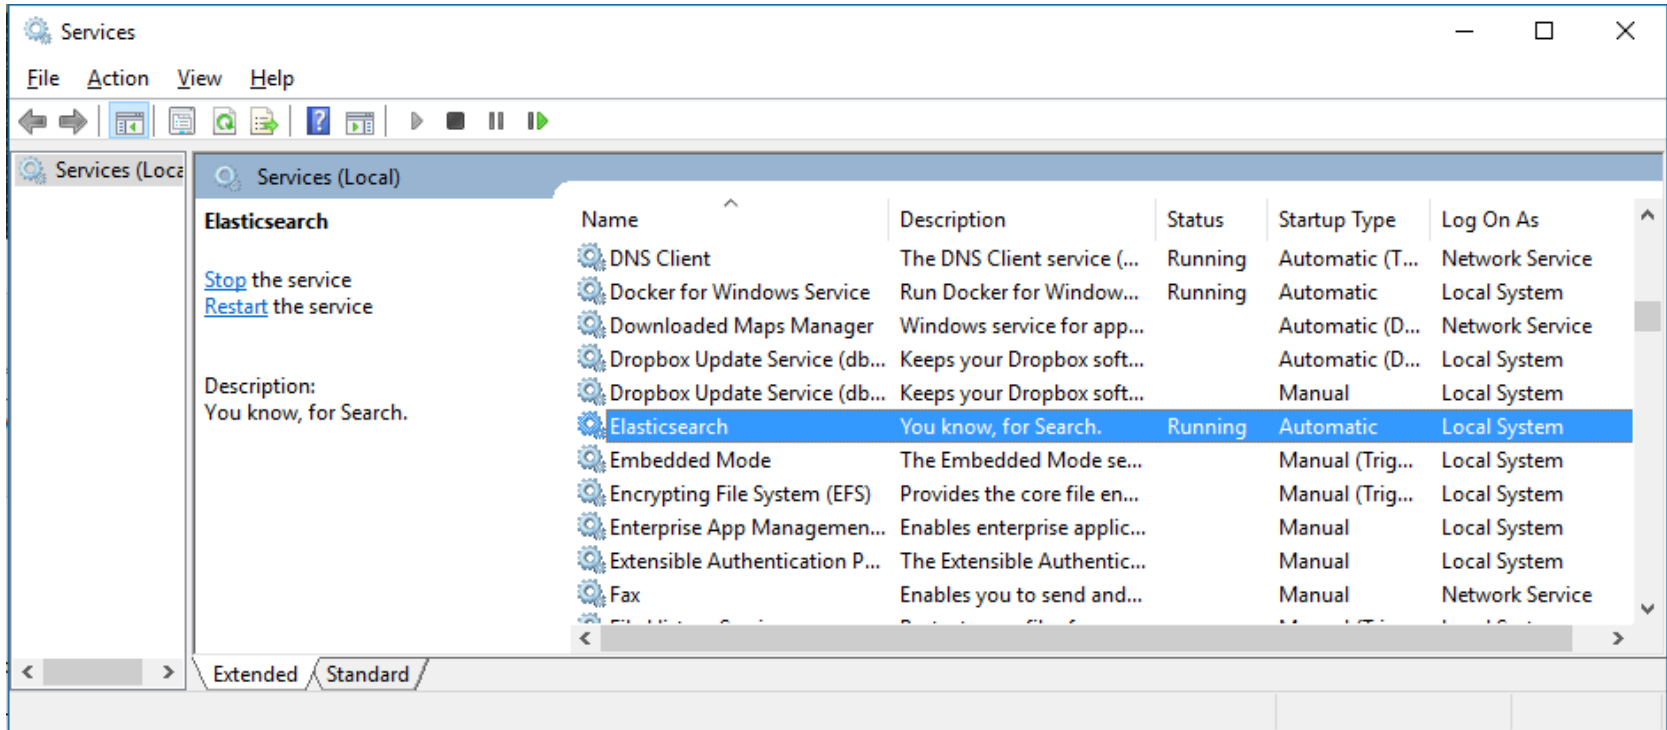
Services

File Action View Help

Services (Loca

Services (Local)

Elasticsearch

Stop the service
Restart the service

Description:
You know, for Search.

| Name | Description | Status | Startup Type | Log On As |
|---|---|---|---|---|
| DNS Client | The DNS Client service (... | Running | Automatic (T... | Network Service |
| Docker for Windows Service | Run Docker for Window... | Running | Automatic | Local System |
| Downloaded Maps Manager | Windows service for app... | | Automatic (D... | Network Service |
| Dropbox Update Service (db... | Keeps your Dropbox soft... | | Automatic (D... | Local System |
| Dropbox Update Service (db... | Keeps your Dropbox soft... | | Manual | Local System |
| Elasticsearch | You know, for Search. | Running | Automatic | Local System |
| Embedded Mode | The Embedded Mode se... | | Manual (Trig... | Local System |
| Encrypting File System (EFS) | Provides the core file en... | | Manual (Trig... | Local System |
| Enterprise App Managemen... | Enables enterprise applic... | | Manual | Local System |
| Extensible Authentication P... | The Extensible Authentic... | | Manual | Local System |
| Fax | Enables you to send and... | | Manual | Network Service |
| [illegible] | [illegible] | | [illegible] | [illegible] |

Extended Standard